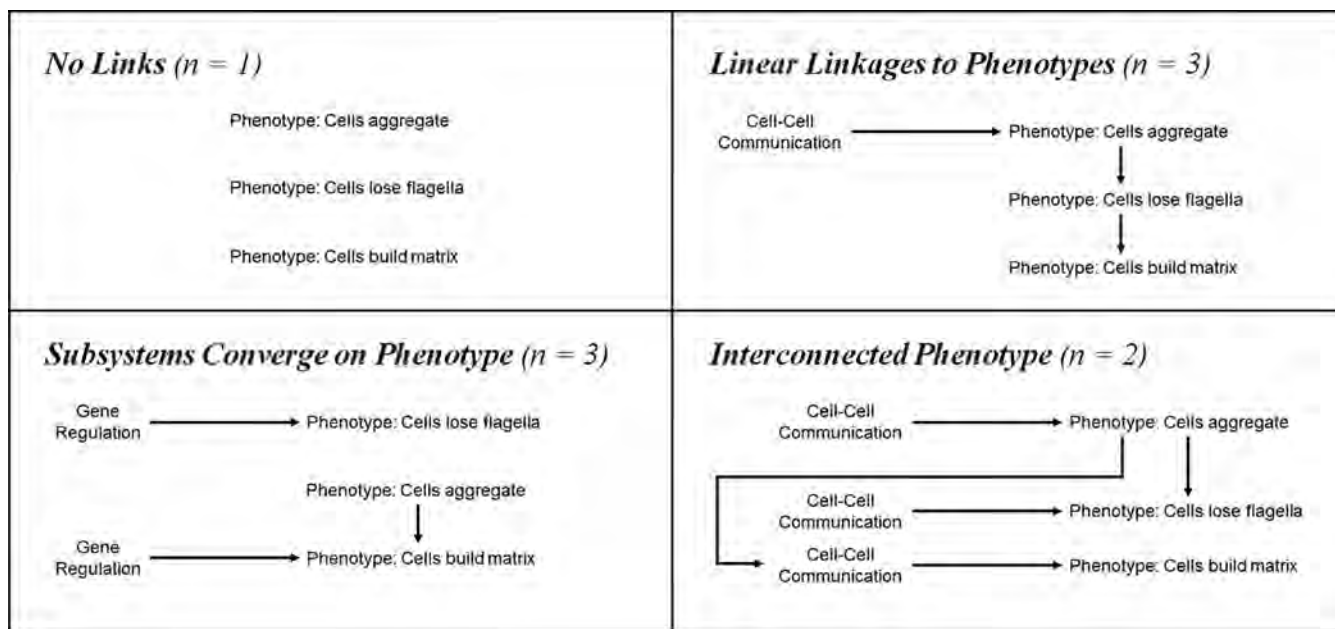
*No Links* ($n = 1$)

Phenotype: Cells aggregate

Phenotype: Cells lose flagella

Phenotype: Cells build matrix

*Linear Linkages to Phenotypes* ($n = 3$)

Cell-Cell Communication

Phenotype: Cells aggregate

Phenotype: Cells lose flagella

Phenotype: Cells build matrix

*Subsystems Converge on Phenotype* ($n = 3$)

Gene Regulation

Phenotype: Cells lose flagella

Phenotype: Cells aggregate

Gene Regulation

Phenotype: Cells build matrix

*Interconnected Phenotype* ($n = 2$)

Cell-Cell Communication

Phenotype: Cells aggregate

Cell-Cell Communication

Phenotype: Cells lose flagella

Cell-Cell Communication

Phenotype: Cells build matrix